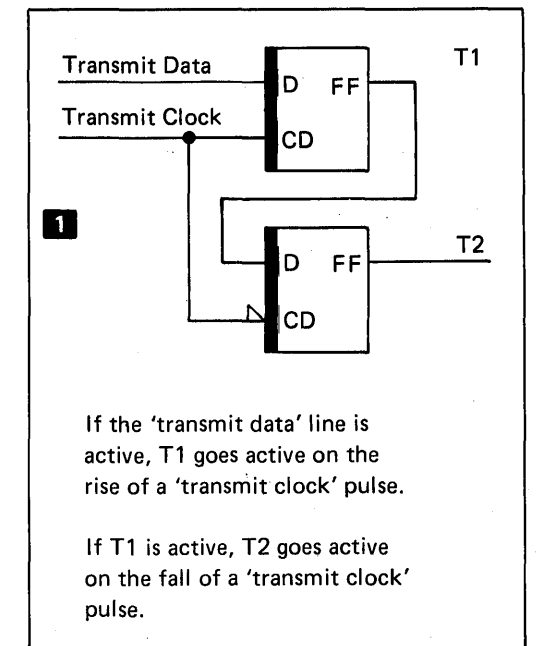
Transmit Data

Transmit Clock

D FF

CD

T1

1

D FF

CD

T2

If the 'transmit data' line is active, T1 goes active on the rise of a 'transmit clock' pulse.

If T1 is active, T2 goes active on the fall of a 'transmit clock' pulse.